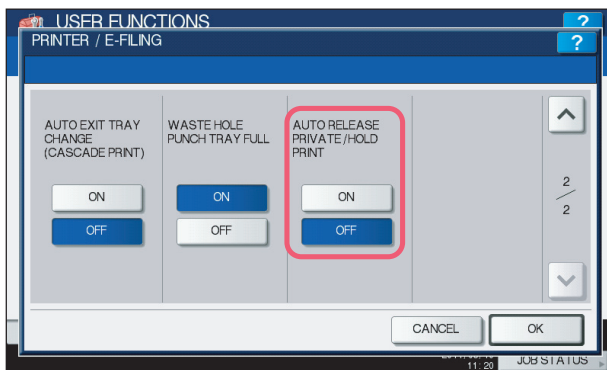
USER FUNCTIONS

?

PRINTER / E-FILING

?

AUTO EXIT TRAY CHANGE (CASCADE PRINT)

ON

OFF

WASTE HOLE PUNCH TRAY FULL

ON

OFF

AUTO RELEASE PRIVATE/HOLD PRINT

ON

OFF

2
/
2

CANCEL

OK

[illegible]
11:20

JOB STATUS